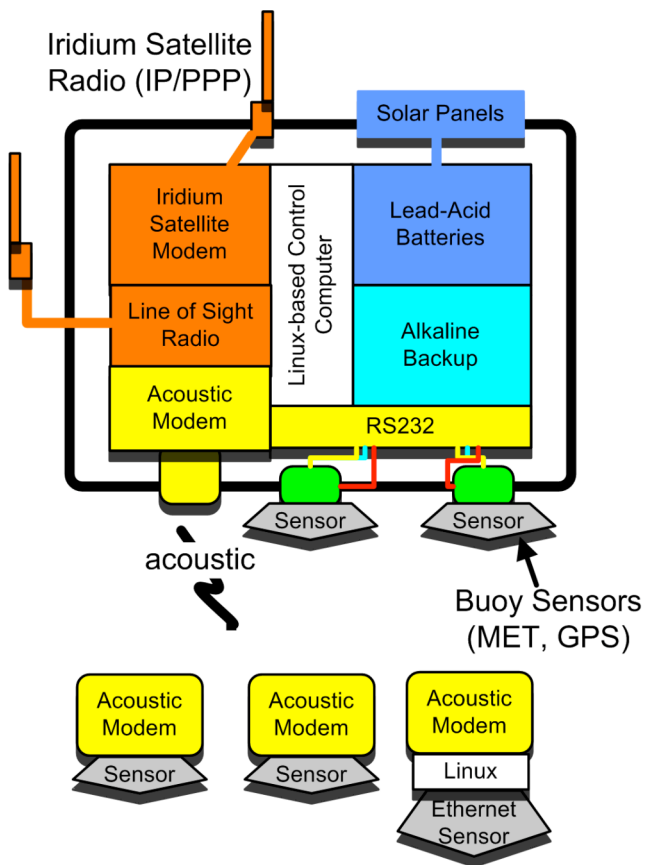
Iridium Satellite Radio (IP/PPP)

Solar Panels

Iridium Satellite Modem

Linux-based Control Computer

Lead-Acid Batteries

Line of Sight Radio

Alkaline Backup

Acoustic Modem

RS232

Sensor

Sensor

acoustic

Buoy Sensors (MET, GPS)

Acoustic Modem

Sensor

Acoustic Modem

Sensor

Acoustic Modem

Linux

Ethernet Sensor